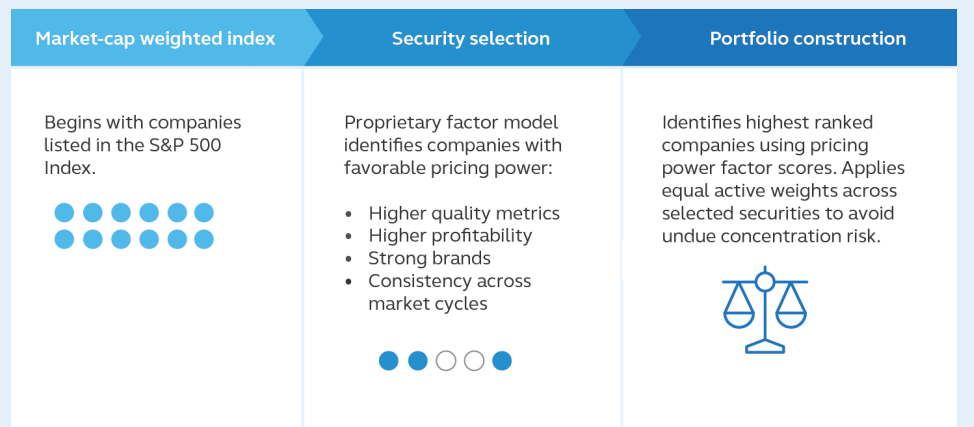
Market-cap weighted index

Begins with companies listed in the S&P 500 Index.

Security selection

Proprietary factor model identifies companies with favorable pricing power:

- Higher quality metrics
- Higher profitability
- Strong brands
- Consistency across market cycles

Portfolio construction

Identifies highest ranked companies using pricing power factor scores. Applies equal active weights across selected securities to avoid undue concentration risk.